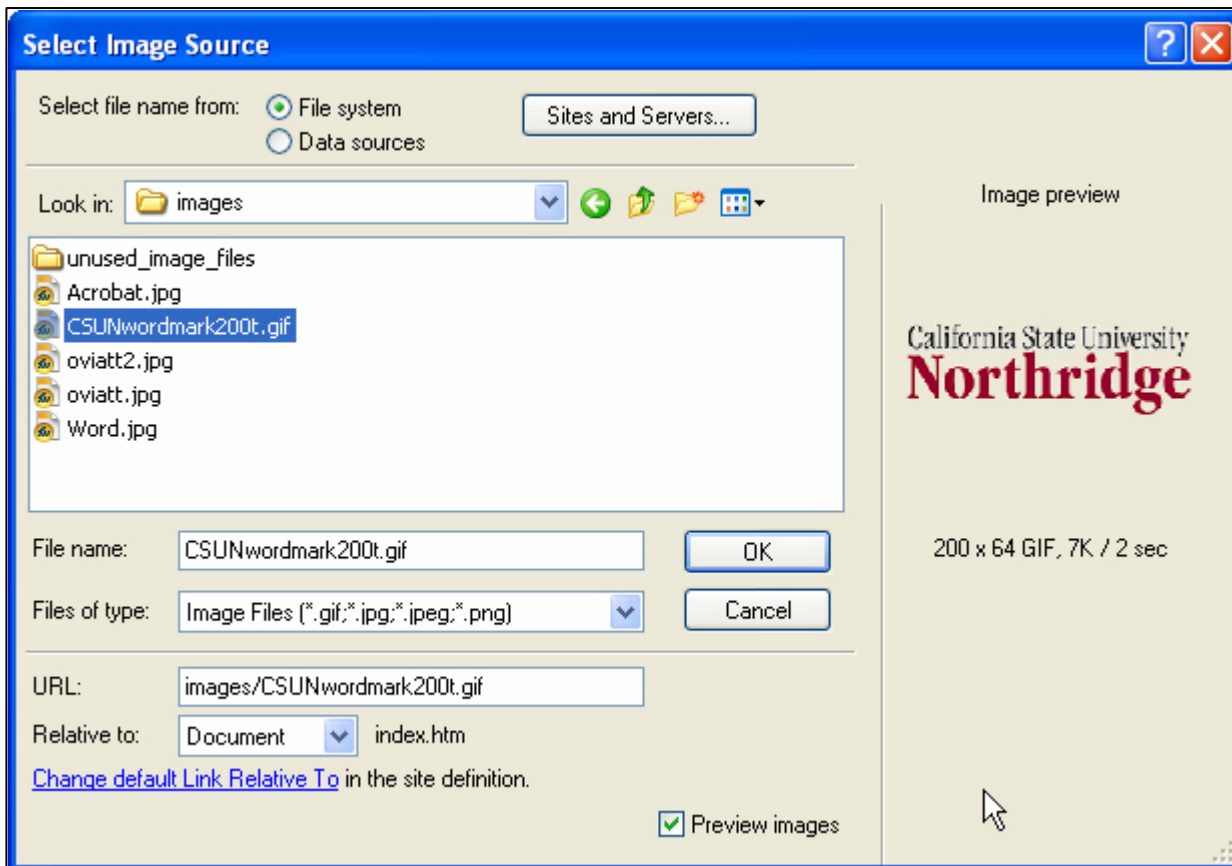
Select Image Source

Select file name from: File system
Data sources

Sites and Servers...

Look in: images

Image preview

unused_image_files
Acrobat.jpg
CSUNwordmark200t.gif
oviatt2.jpg
oviatt.jpg
Word.jpg

California State University
Northridge

File name: CSUNwordmark200t.gif

OK

200 x 64 GIF, 7K / 2 sec

Files of type: Image Files (*.gif;*.jpg;*.jpeg;*.png)

Cancel

URL: images/CSUNwordmark200t.gif

Relative to: Document index.htm

Change default Link Relative To in the site definition.

Preview images